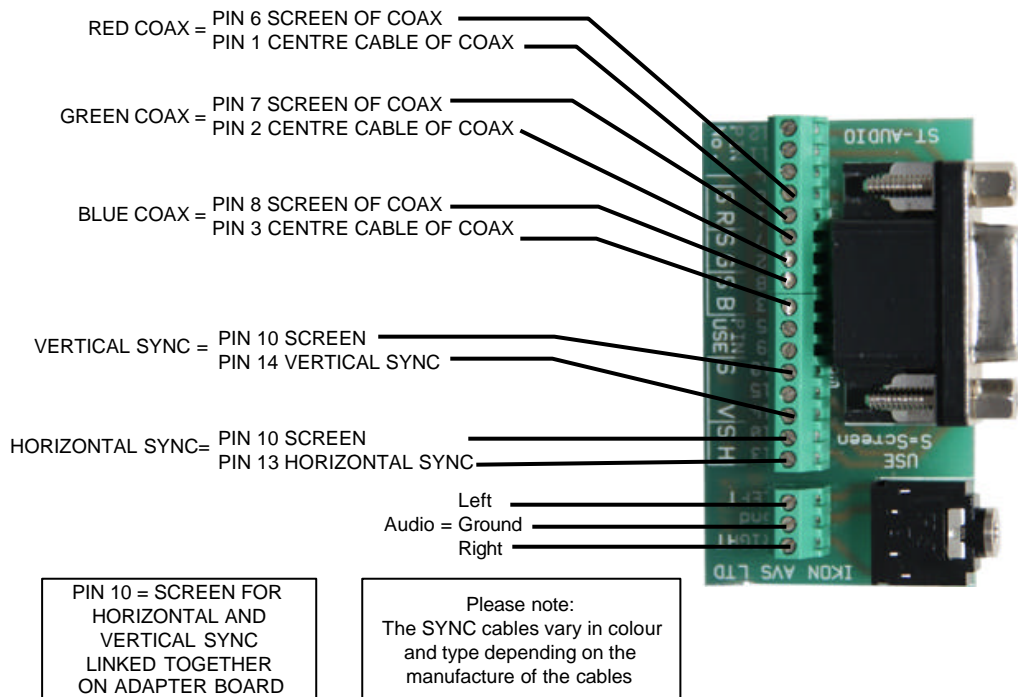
RED COAX = PIN 6 SCREEN OF COAX
PIN 1 CENTRE CABLE OF COAX

GREEN COAX = PIN 7 SCREEN OF COAX
PIN 2 CENTRE CABLE OF COAX

BLUE COAX = PIN 8 SCREEN OF COAX
PIN 3 CENTRE CABLE OF COAX

VERTICAL SYNC = PIN 10 SCREEN
PIN 14 VERTICAL SYNC

HORIZONTAL SYNC= PIN 10 SCREEN
PIN 13 HORIZONTAL SYNC

Left
Audio = Ground
Right

ST-AUDIO

S=Screen
USE

IKON AVS LTD

PIN 10 = SCREEN FOR HORIZONTAL AND VERTICAL SYNC LINKED TOGETHER ON ADAPTER BOARD

Please note:
The SYNC cables vary in colour and type depending on the manufacture of the cables